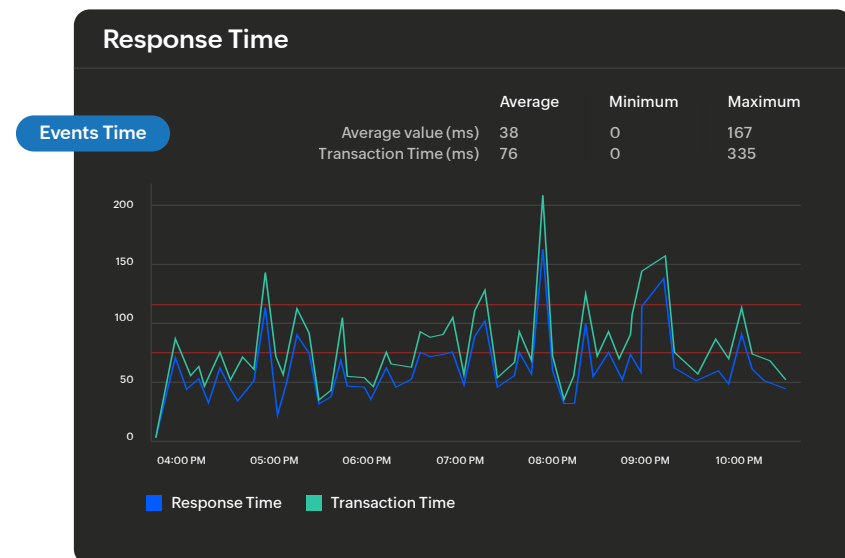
Response Time

Events Time

| | Average | Minimum | Maximum |
|---|---|---|---|
| Average value (ms) | 38 | 0 | 167 |
| Transaction Time (ms) | 76 | 0 | 335 |

200
150
100
50
0

04:00 PM 05:00 PM 06:00 PM 07:00 PM 08:00 PM 09:00 PM 10:00 PM

Response Time Transaction Time